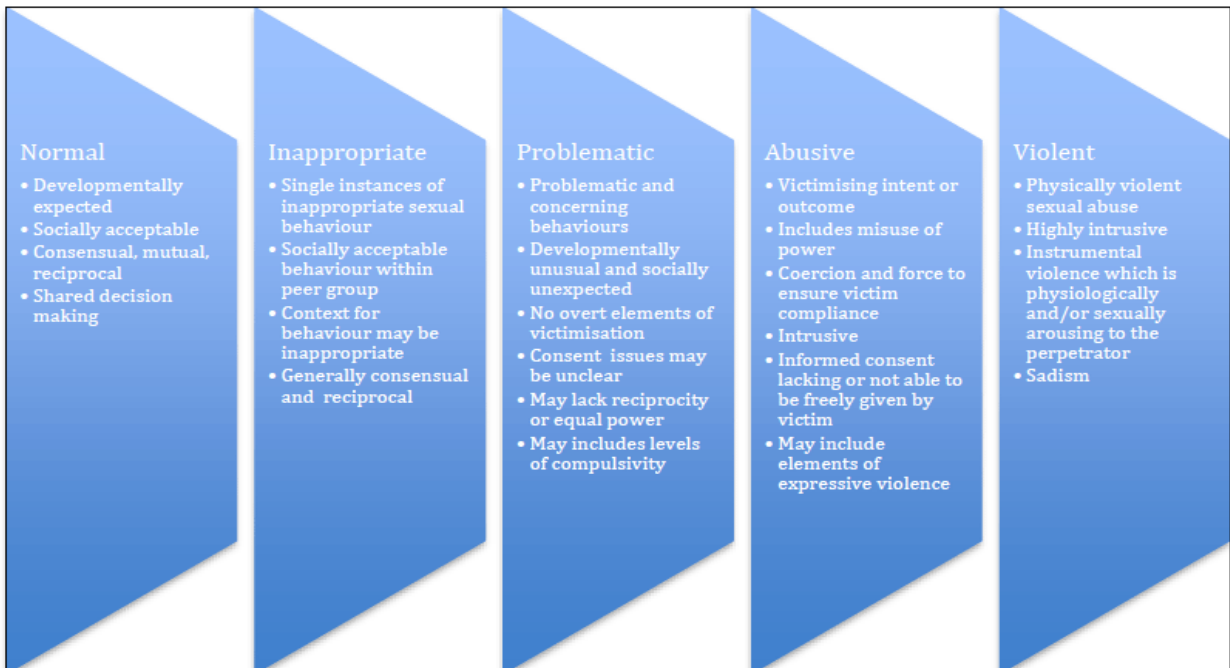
Normal
• Developmentally expected
• Socially acceptable
• Consensual, mutual, reciprocal
• Shared decision making

Inappropriate
• Single instances of inappropriate sexual behaviour
• Socially acceptable behaviour within peer group
• Context for behaviour may be inappropriate
• Generally consensual and reciprocal

Problematic
• Problematic and concerning behaviours
• Developmentally unusual and socially unexpected
• No overt elements of victimisation
• Consent issues may be unclear
• May lack reciprocity or equal power
• May includes levels of compulsivity

Abusive
• Victimising intent or outcome
• Includes misuse of power
• Coercion and force to ensure victim compliance
• Intrusive
• Informed consent lacking or not able to be freely given by victim
• May include elements of expressive violence

Violent
• Physically violent sexual abuse
• Highly intrusive
• Instrumental violence which is physiologically and/or sexually arousing to the perpetrator
• Sadism